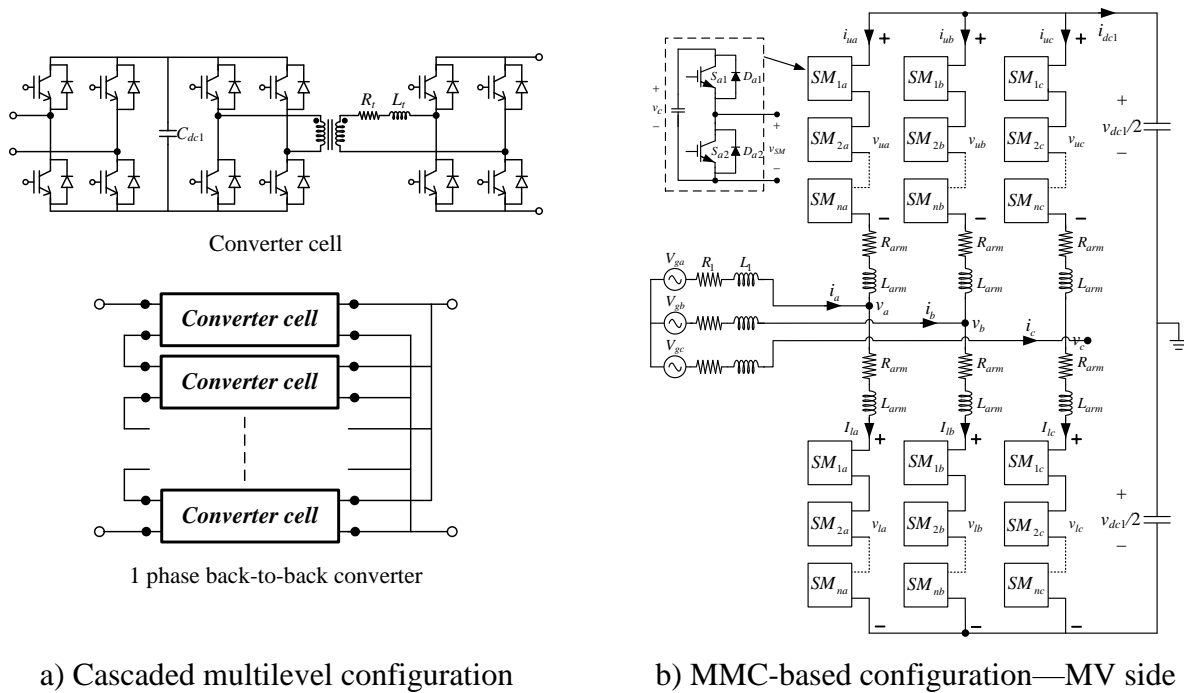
$C_{dc1}$

$R_t$ $L_t$

Converter cell

Converter cell

Converter cell

Converter cell

1 phase back-to-back converter

a) Cascaded multilevel configuration

$v_c$ + –

$S_{a1}$ $D_{a1}$

$S_{a2}$ $D_{a2}$

+ $v_{SM}$ –

$i_{ua}$ + $i_{ub}$ + $i_{uc}$ + $i_{dc1}$

$SM_{1a}$ $SM_{1b}$ $SM_{1c}$

$SM_{2a}$ $v_{ua}$ $SM_{2b}$ $v_{ub}$ $SM_{2c}$ $v_{uc}$

+ $v_{dc1}/2$ –

$SM_{na}$ – $SM_{nb}$ – $SM_{nc}$ –

$R_{arm}$ $R_{arm}$ $R_{arm}$

$L_{arm}$ $L_{arm}$ $L_{arm}$

$V_{ga}$ $R_1$ $L_1$

$i_a$ $v_a$ $i_b$ $v_b$ $i_c$ $v_c$

$V_{gb}$

$V_{gc}$

$R_{arm}$ $R_{arm}$ $R_{arm}$

$L_{arm}$ $L_{arm}$ $L_{arm}$

$I_{la}$ + $I_{lb}$ + $I_{lc}$ +

$SM_{1a}$ $SM_{1b}$ $SM_{1c}$

$SM_{2a}$ $v_{la}$ $SM_{2b}$ $v_{lb}$ $SM_{2c}$ $v_{lc}$

+ $v_{dc1}/2$ –

$SM_{na}$ $SM_{nb}$ $SM_{nc}$

– – –

b) MMC-based configuration—MV side